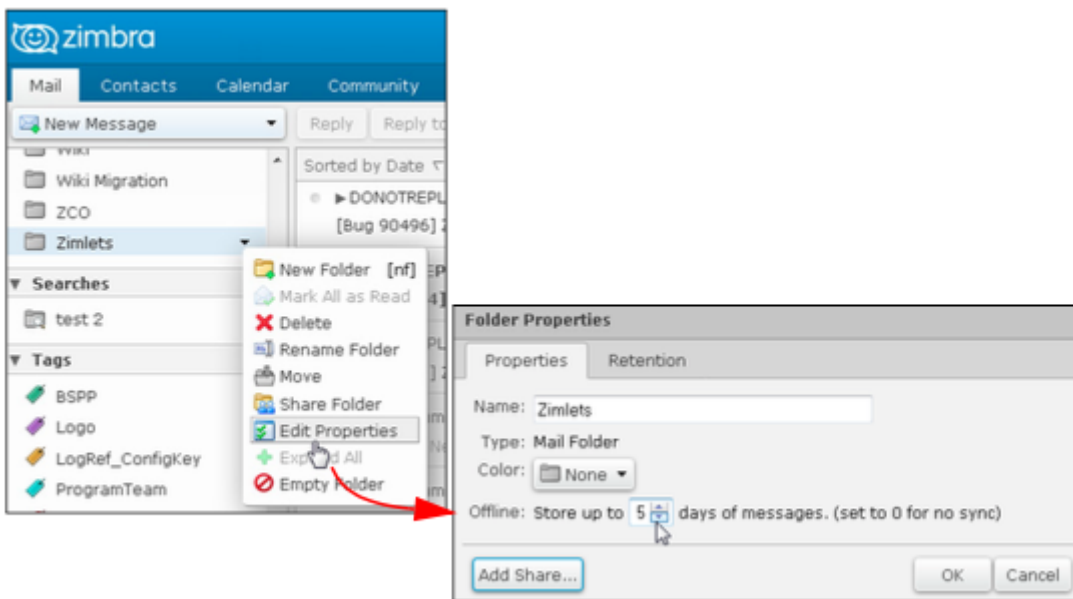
zimbra

Mail Contacts Calendar Community

New Message

Reply Reply to

Wiki

Wiki Migration

ZCO

Zimlets

Sorted by Date

▶DONOTREPL

[Bug 90496]

▼ Searches

test 2

▼ Tags

BSPP

Logo

LogRef_ConfigKey

ProgramTeam

New Folder [nf]

Mark All as Read

Delete

Rename Folder

Move

Share Folder

Edit Properties

Exp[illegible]d All

Empty Folder

Folder Properties

Properties Retention

Name: Zimlets

Type: Mail Folder

Color: None

Offline: Store up to 5 days of messages. (set to 0 for no sync)

Add Share...

OK Cancel